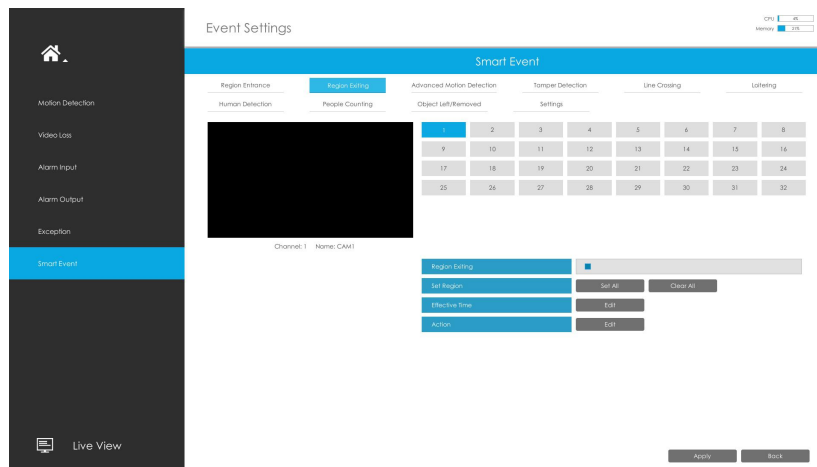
Event Settings

CPU 4%
Memory 21%

Motion Detection
Video Loss
Alarm Input
Alarm Output
Exception
Smart Event

Live View

Smart Event

Region Entrance
Region Exiting
Advanced Motion Detection
Tamper Detection
Line Crossing
Loitering
Human Detection
People Counting
Object Left/Removed
Settings

| 1 | 2 | 3 | 4 | 5 | 6 | 7 | 8 |
|---|---|---|---|---|---|---|---|
| 9 | 10 | 11 | 12 | 13 | 14 | 15 | 16 |
| 17 | 18 | 19 | 20 | 21 | 22 | 23 | 24 |
| 25 | 26 | 27 | 28 | 29 | 30 | 31 | 32 |

Channel: 1 Name: CAM1

Region Exiting
Set Region
Set All
Clear All
Effective Time
Edit
Action
Edit

Apply
Back